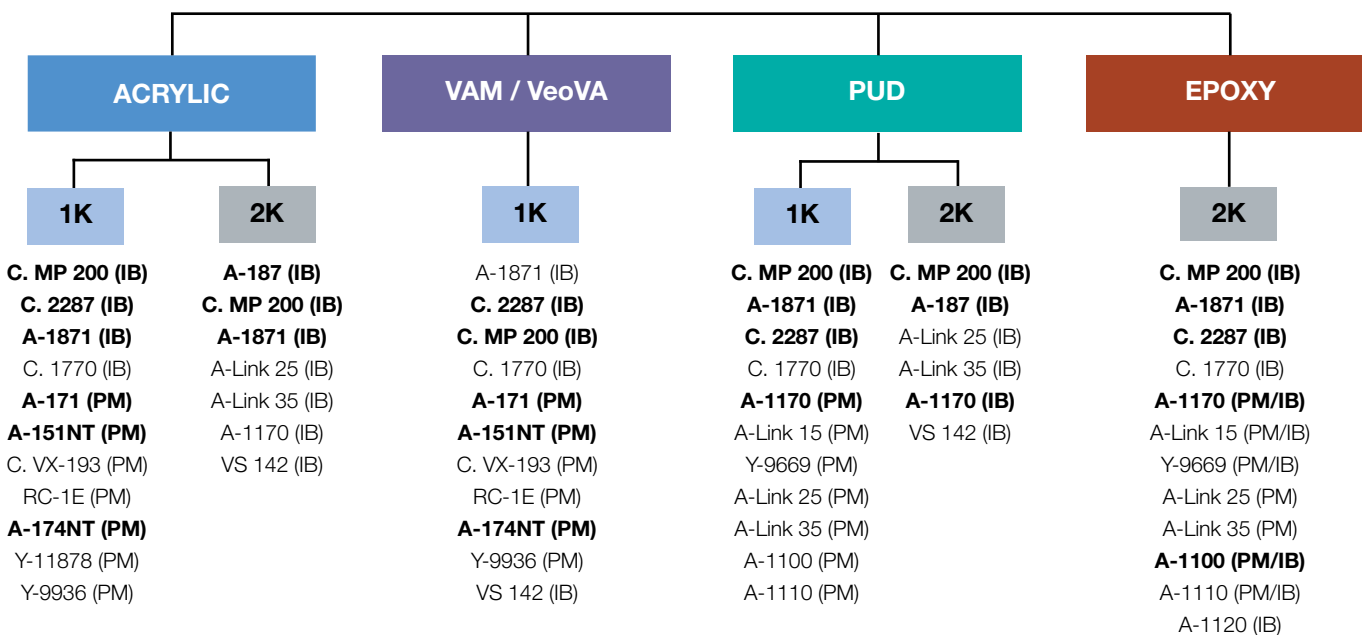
ACRYLIC

1K

C. MP 200 (IB)
C. 2287 (IB)
A-1871 (IB)
C. 1770 (IB)
A-171 (PM)
A-151NT (PM)
C. VX-193 (PM)
RC-1E (PM)
A-174NT (PM)
Y-11878 (PM)
Y-9936 (PM)

2K

A-187 (IB)
C. MP 200 (IB)
A-1871 (IB)
A-Link 25 (IB)
A-Link 35 (IB)
A-1170 (IB)
VS 142 (IB)

VAM / VeoVA

1K

A-1871 (IB)
C. 2287 (IB)
C. MP 200 (IB)
C. 1770 (IB)
A-171 (PM)
A-151NT (PM)
C. VX-193 (PM)
RC-1E (PM)
A-174NT (PM)
Y-9936 (PM)
VS 142 (IB)

PUD

1K

C. MP 200 (IB)
A-1871 (IB)
C. 2287 (IB)
C. 1770 (IB)
A-1170 (PM)
A-Link 15 (PM)
Y-9669 (PM)
A-Link 25 (PM)
A-Link 35 (PM)
A-1100 (PM)
A-1110 (PM)

2K

C. MP 200 (IB)
A-187 (IB)
A-Link 25 (IB)
A-Link 35 (IB)
A-1170 (IB)
VS 142 (IB)

EPOXY

2K

C. MP 200 (IB)
A-1871 (IB)
C. 2287 (IB)
C. 1770 (IB)
A-1170 (PM/IB)
A-Link 15 (PM/IB)
Y-9669 (PM/IB)
A-Link 25 (PM)
A-Link 35 (PM)
A-1100 (PM/IB)
A-1110 (PM/IB)
A-1120 (IB)